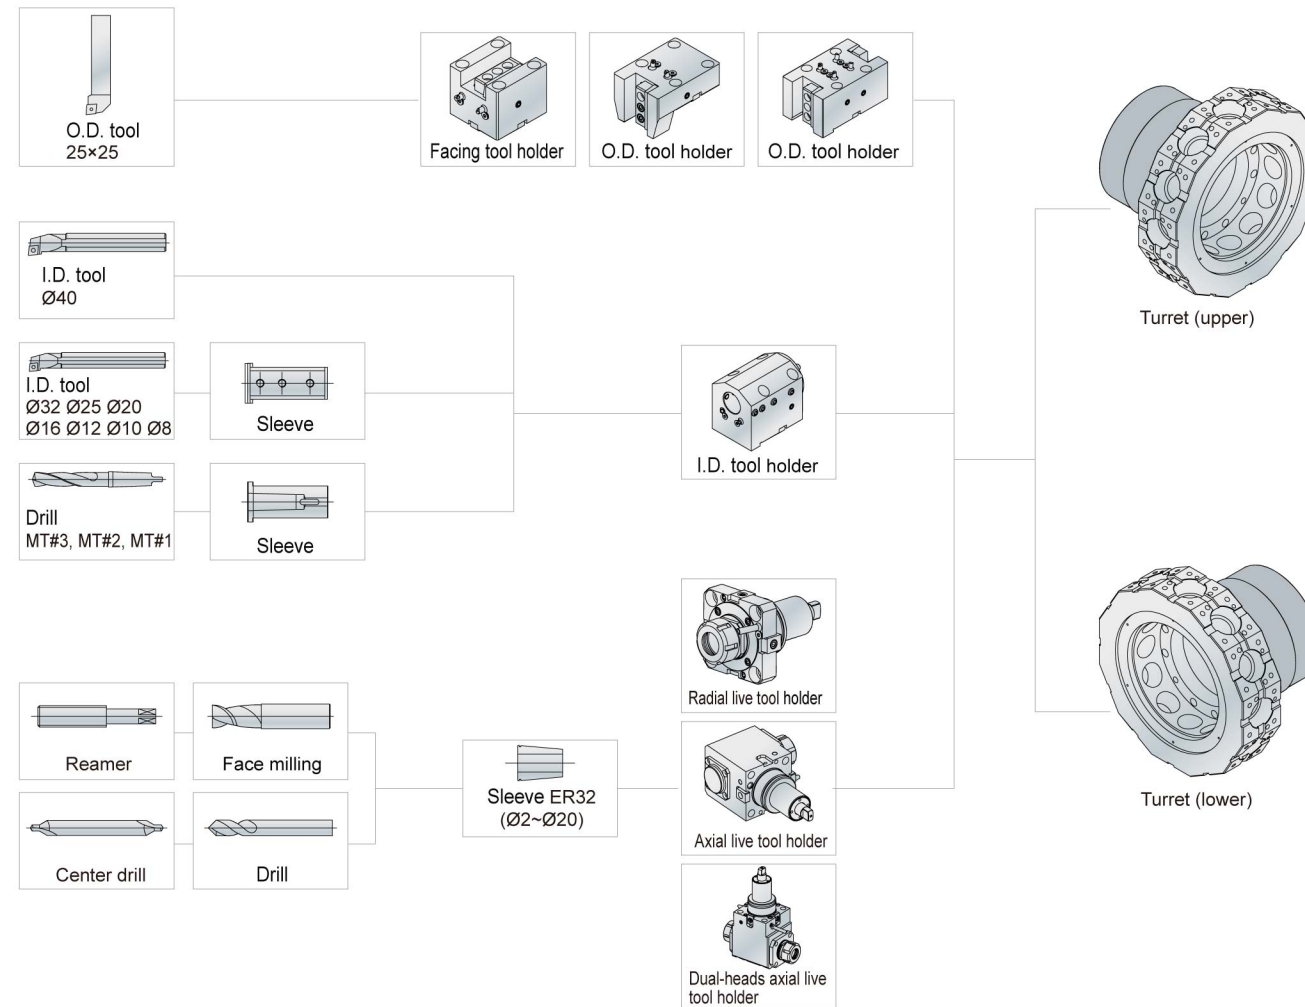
O.D. tool
25×25

Facing tool holder

O.D. tool holder

O.D. tool holder

Turret (upper)

I.D. tool
Ø40

I.D. tool
Ø32 Ø25 Ø20
Ø16 Ø12 Ø10 Ø8

Sleeve

I.D. tool holder

Drill
MT#3, MT#2, MT#1

Sleeve

Radial live tool holder

Turret (lower)

Reamer

Face milling

Center drill

Drill

Sleeve ER32
(Ø2~Ø20)

Axial live tool holder

Dual-heads axial live tool holder